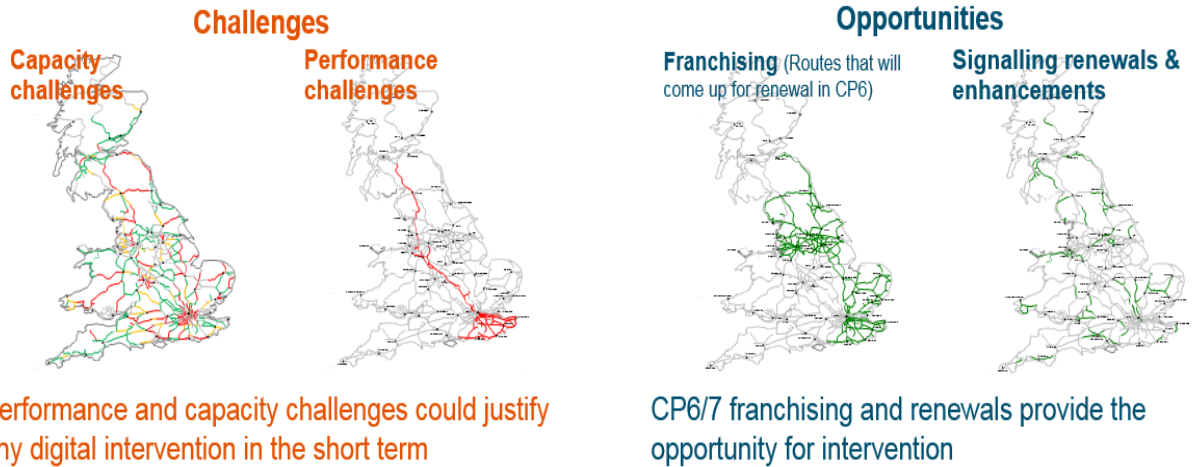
Challenges

Capacity challenges

Performance challenges

erformance and capacity challenges could justify ny digital intervention in the short term

Opportunities

Franchising (Routes that will come up for renewal in CP6)

Signalling renewals & enhancements

CP6/7 franchising and renewals provide the opportunity for intervention